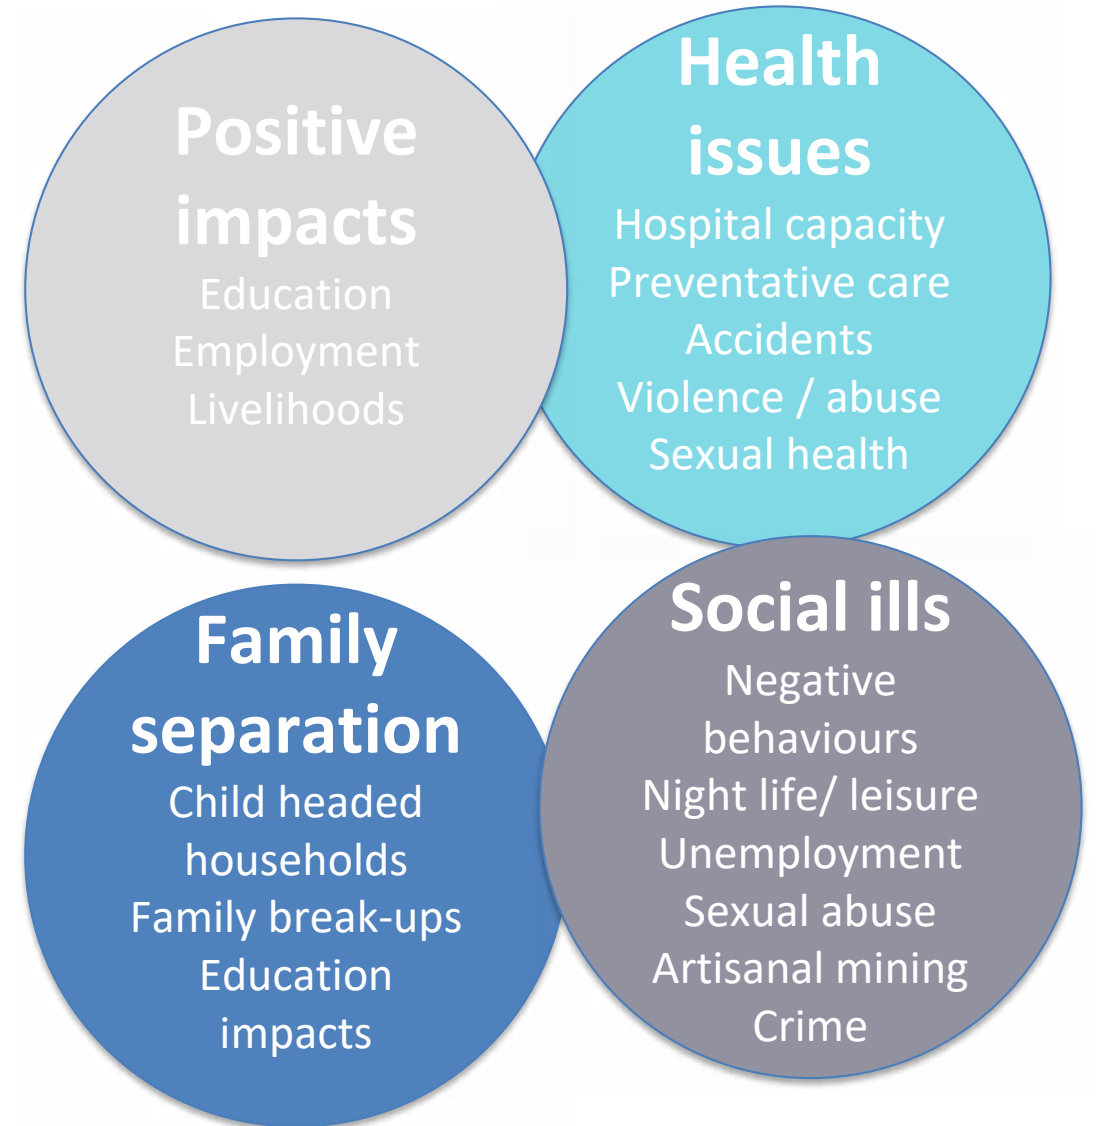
Positive impacts
Education
Employment
Livelihoods

Health issues
Hospital capacity
Preventative care
Accidents
Violence / abuse
Sexual health

Family separation
Child headed households
Family break-ups
Education impacts

Social ills
Negative behaviours
Night life/ leisure
Unemployment
Sexual abuse
Artisanal mining
Crime